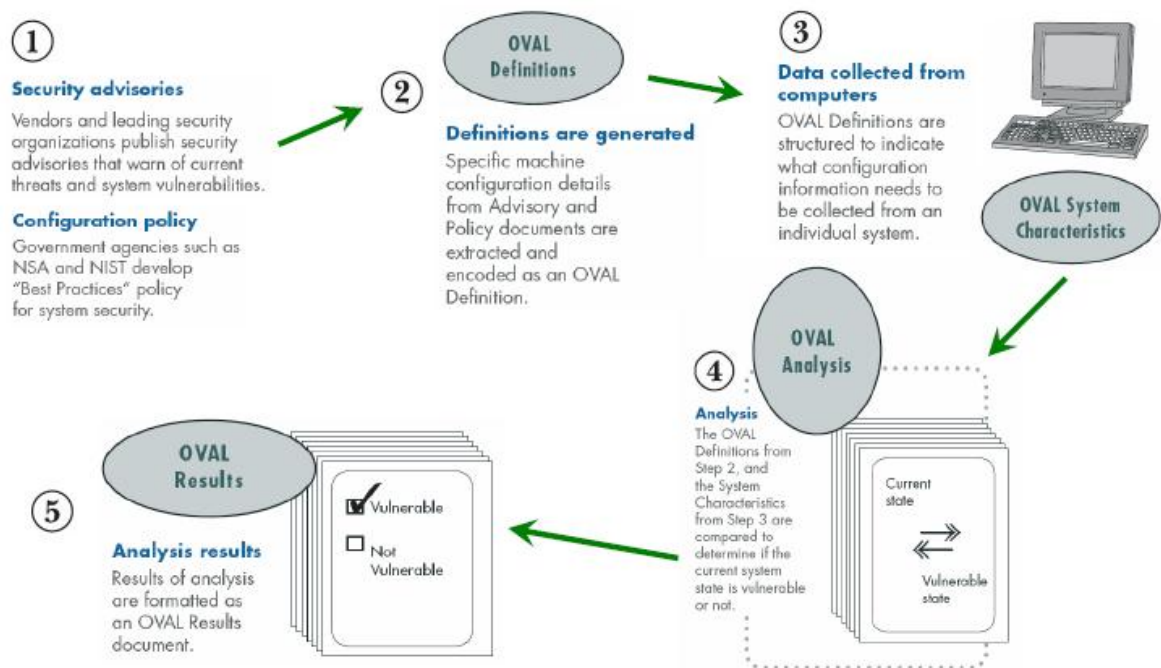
1

Security advisories

Vendors and leading security organizations publish security advisories that warn of current threats and system vulnerabilities.

Configuration policy

Government agencies such as NSA and NIST develop "Best Practices" policy for system security.

2

OVAL Definitions

Definitions are generated

Specific machine configuration details from Advisory and Policy documents are extracted and encoded as an OVAL Definition.

3

Data collected from computers

OVAL Definitions are structured to indicate what configuration information needs to be collected from an individual system.

OVAL System Characteristics

OVAL Analysis

4

Analysis

The OVAL Definitions from Step 2, and the System Characteristics from Step 3 are compared to determine if the current system state is vulnerable or not.

Current state

Vulnerable state

OVAL Results

Vulnerable

Not Vulnerable

5

Analysis results

Results of analysis are formatted as an OVAL Results document.